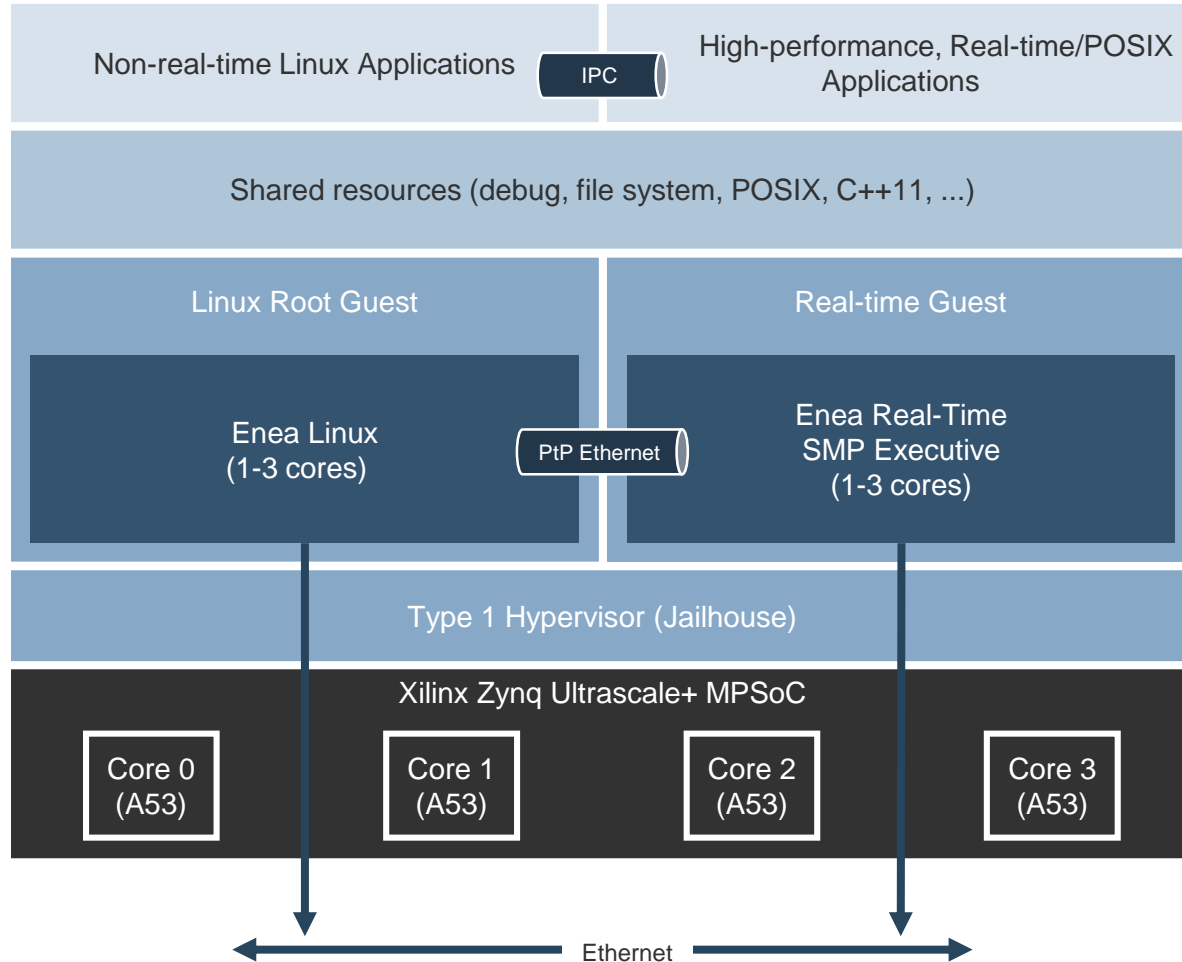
Non-real-time Linux Applications

IPC

High-performance, Real-time/POSIX Applications

Shared resources (debug, file system, POSIX, C++11, ...)

Linux Root Guest

Real-time Guest

Enea Linux
(1-3 cores)

PtP Ethernet

Enea Real-Time
SMP Executive
(1-3 cores)

Type 1 Hypervisor (Jailhouse)

Xilinx Zynq Ultrascale+ MPSoC

Core 0
(A53)

Core 1
(A53)

Core 2
(A53)

Core 3
(A53)

Ethernet